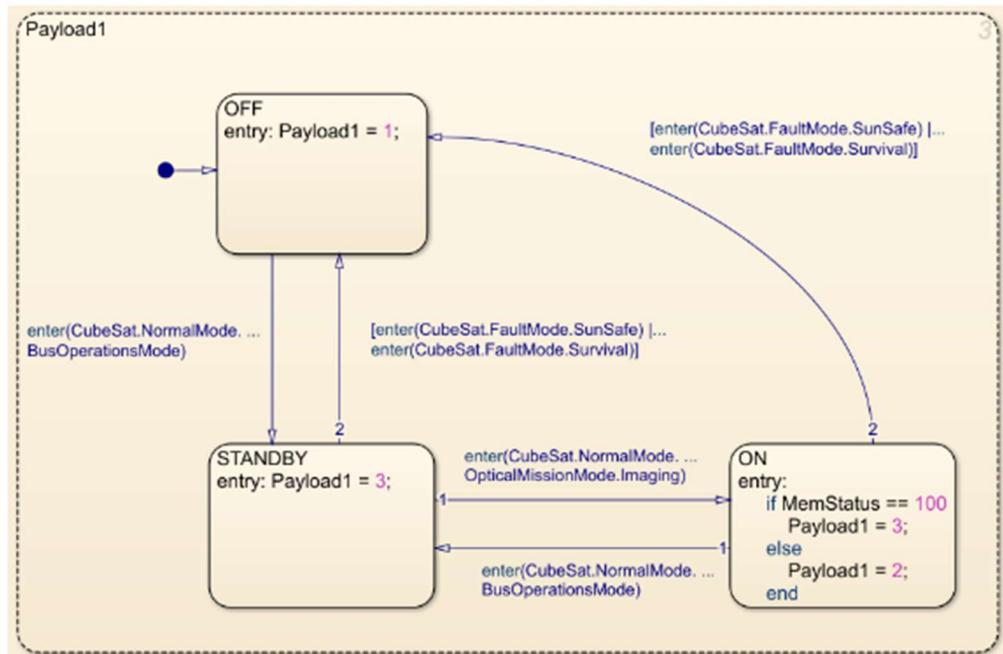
Payload1

3

OFF
entry: Payload1 = 1;

[enter(CubeSat.FaultMode.SunSafe) |...
enter(CubeSat.FaultMode.Survival)]

enter(CubeSat.NormalMode. ...
BusOperationsMode)

[enter(CubeSat.FaultMode.SunSafe) |...
enter(CubeSat.FaultMode.Survival)]

2

2

STANDBY
entry: Payload1 = 3;

enter(CubeSat.NormalMode. ...
OpticalMissionMode.Imaging)

1

ON
entry:
if MemStatus == 100
Payload1 = 3;
else
Payload1 = 2;
end

1

enter(CubeSat.NormalMode. ...
BusOperationsMode)